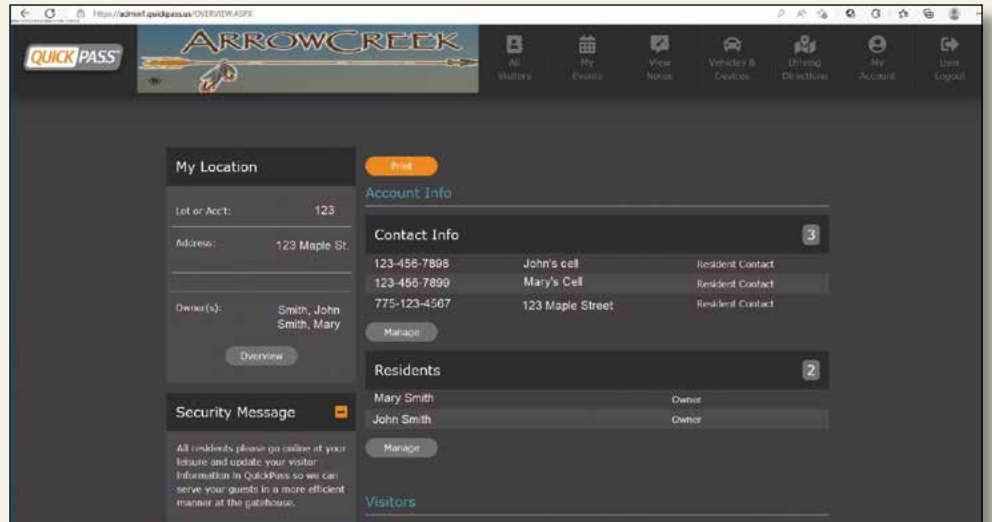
https://admin1.quickpass.us/OVERVIEW.ASPX

QUICK PASS

ARROWCREEK

All Visitors
My Events
View Notes
Vehicles & Devices
Driving Directions
My Account
User Logout

My Location

Lot or Acct: 123

Address: 123 Maple St.

Owner(s): Smith, John Smith, Mary

Overview

Security Message

All residents please go online at your leisure and update your visitor information in QuickPass so we can serve your guests in a more efficient manner at the gatehouse.

Print

Account Info

Contact Info 3

| | | |
|---|---|---|
| 123-456-7898 | John's cell | Resident Contact |
| 123-456-7899 | Mary's Cell | Resident Contact |
| 775-123-4567 | 123 Maple Street | Resident Contact |

Manage

Residents 2

| | |
|---|---|
| Mary Smith | Owner |
| John Smith | Owner |

Manage

Visitors